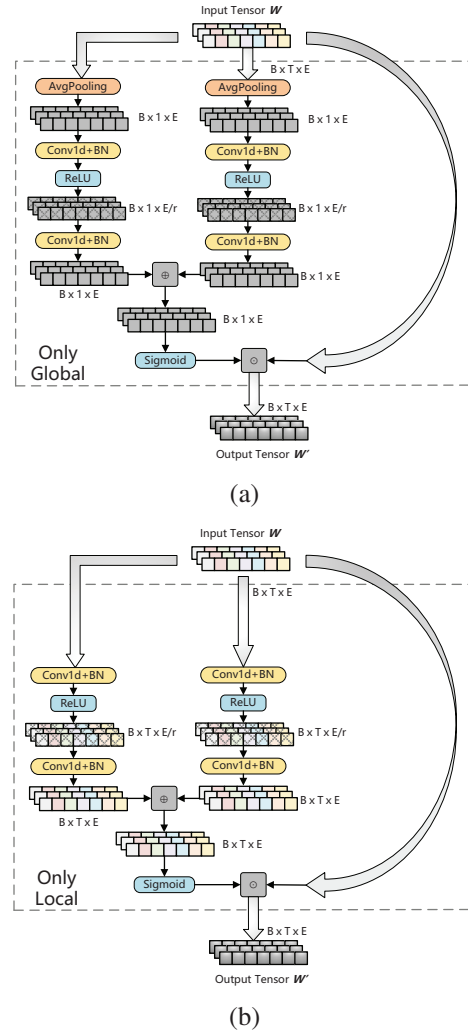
Input Tensor $W$

B x T x E

AvgPooling

AvgPooling

B x 1 x E

B x 1 x E

Conv1d+BN

Conv1d+BN

ReLU

ReLU

B x 1 x E/r

B x 1 x E/r

Conv1d+BN

Conv1d+BN

B x 1 x E

$\oplus$

B x 1 x E

B x 1 x E

Only Global

Sigmoid

$\odot$

B x T x E

Output Tensor $W'$

(a)

Input Tensor $W$

B x T x E

Conv1d+BN

Conv1d+BN

ReLU

ReLU

B x T x E/r

B x T x E/r

Conv1d+BN

Conv1d+BN

B x T x E

$\oplus$

B x T x E

B x T x E

Only Local

Sigmoid

$\odot$

B x T x E

Output Tensor $W'$

(b)